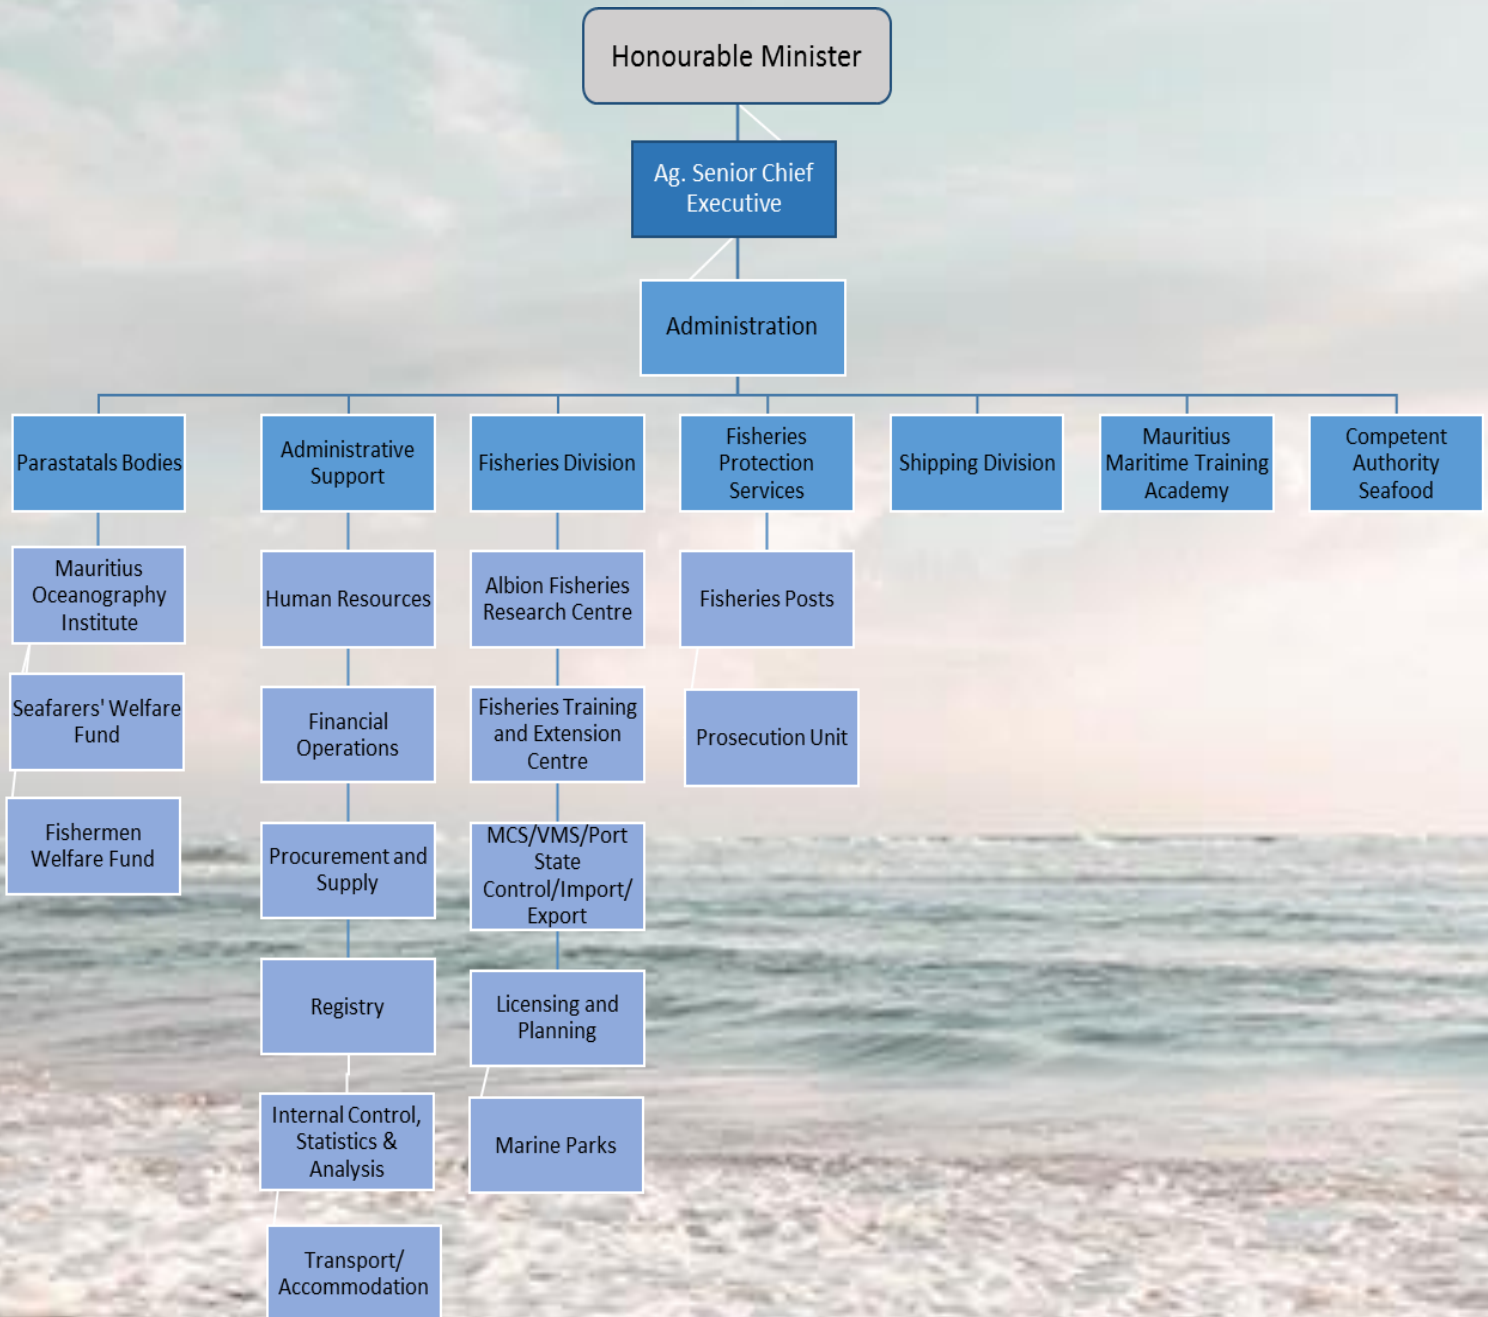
Honourable Minister

Ag. Senior Chief Executive

Administration

Parastatals Bodies

Mauritius Oceanography Institute

Seafarers' Welfare Fund

Fishermen Welfare Fund

Administrative Support

Human Resources

Financial Operations

Procurement and Supply

Registry

Internal Control, Statistics & Analysis

Transport/ Accommodation

Fisheries Division

Albion Fisheries Research Centre

Fisheries Training and Extension Centre

MCS/VMS/Port State Control/Import/ Export

Licensing and Planning

Marine Parks

Fisheries Protection Services

Fisheries Posts

Prosecution Unit

Shipping Division

Mauritius Maritime Training Academy

Competent Authority Seafood